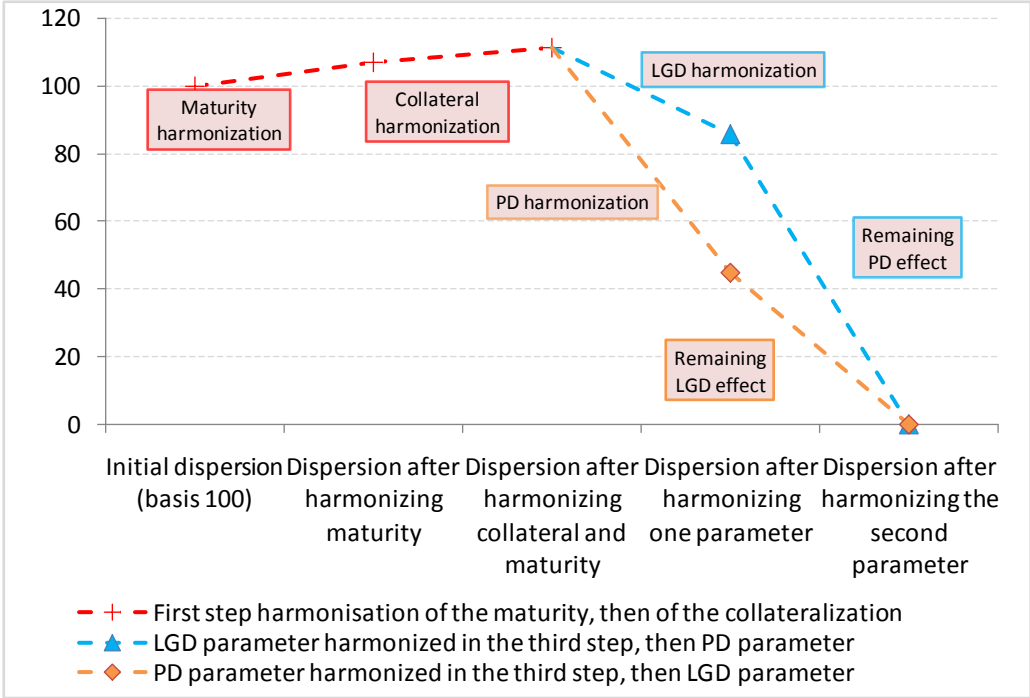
120
100
80
60
40
20
0

Maturity harmonization

Collateral harmonization

LGD harmonization

PD harmonization

Remaining PD effect

Remaining LGD effect

Initial dispersion (basis 100)
Dispersion after harmonizing maturity
Dispersion after harmonizing collateral and maturity
Dispersion after harmonizing one parameter
Dispersion after harmonizing the second parameter

First step harmonisation of the maturity, then of the collateralization
LGD parameter harmonized in the third step, then PD parameter
PD parameter harmonized in the third step, then LGD parameter